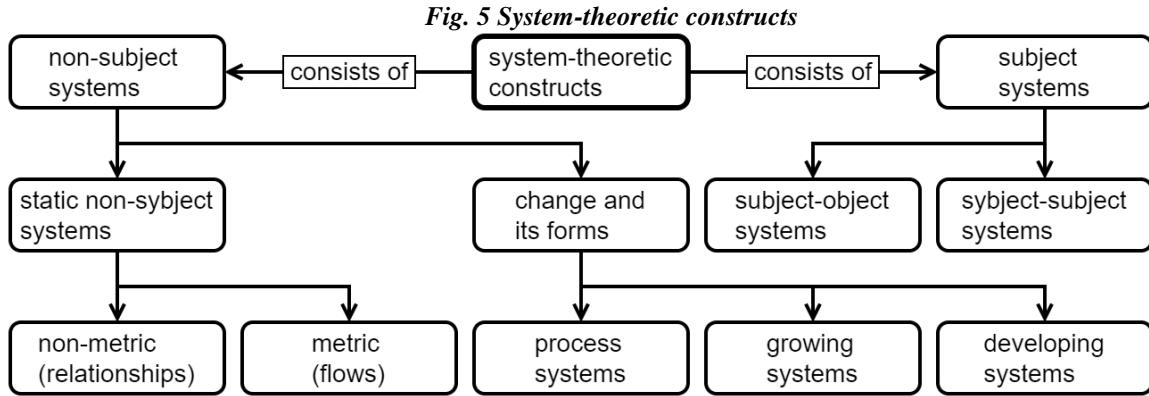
Fig. 5 System-theoretic constructs

non-subject systems

consists of

system-theoretic constructs

consists of

subject systems

static non-sybject systems

change and its forms

subject-object systems

sybject-subject systems

non-metric (relationships)

metric (flows)

process systems

growing systems

developing systems